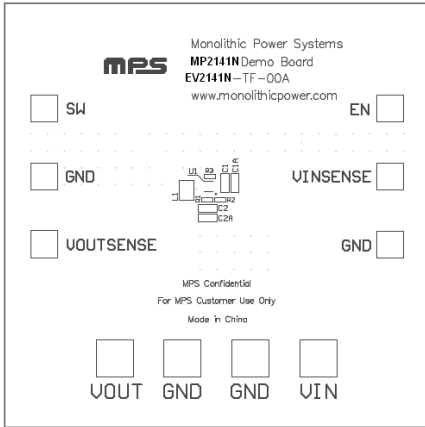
mps

Monolithic Power Systems
MP2141N Demo Board
EV2141N—TF—00A
www.monolithicpower.com

SW

EN

GND

VINSENSE

U1 R3 C1 R1 R2 C2 C2A L1

VOUTSENSE

GND

MPS Confidential
For MPS Customer Use Only
Made in China

VOUT GND GND VIN